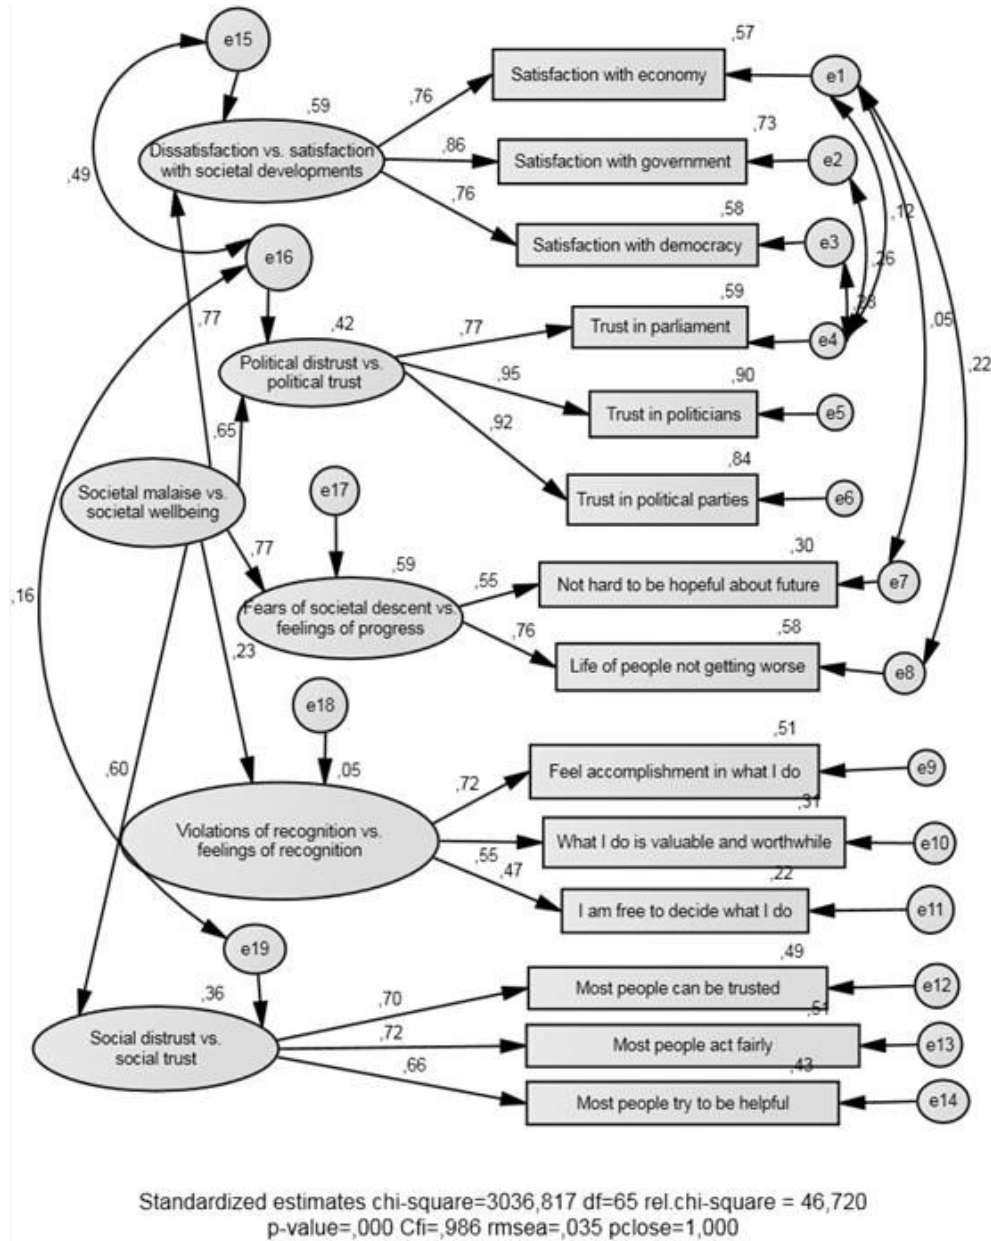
e15

,59

Dissatisfaction vs. satisfaction with societal developments

,76

,86

,76

,57

Satisfaction with economy

e1

,73

Satisfaction with government

e2

,58

Satisfaction with democracy

e3

,12

,26

,28

,49

e16

,77

,42

Political distrust vs. political trust

,77

,59

Trust in parliament

e4

,05

,22

,95

,90

Trust in politicians

e5

,92

,84

Trust in political parties

e6

,65

Societal malaise vs. societal wellbeing

e17

,77

,59

Fears of societal descent vs. feelings of progress

,55

,30

Not hard to be hopeful about future

e7

,76

,58

Life of people not getting worse

e8

,16

,23

e18

,05

,60

Violations of recognition vs. feelings of recognition

,72

,51

Feel accomplishment in what I do

e9

,31

What I do is valuable and worthwhile

e10

,55

,47

,22

I am free to decide what I do

e11

e19

,36

Social distrust vs. social trust

,70

,49

Most people can be trusted

e12

,72

,51

Most people act fairly

e13

,66

,43

Most people try to be helpful

e14

Standardized estimates chi-square=3036,817 df=65 rel.chi-square = 46,720
p-value=,000 Cfi=,986 rmsea=,035 pclose=1,000